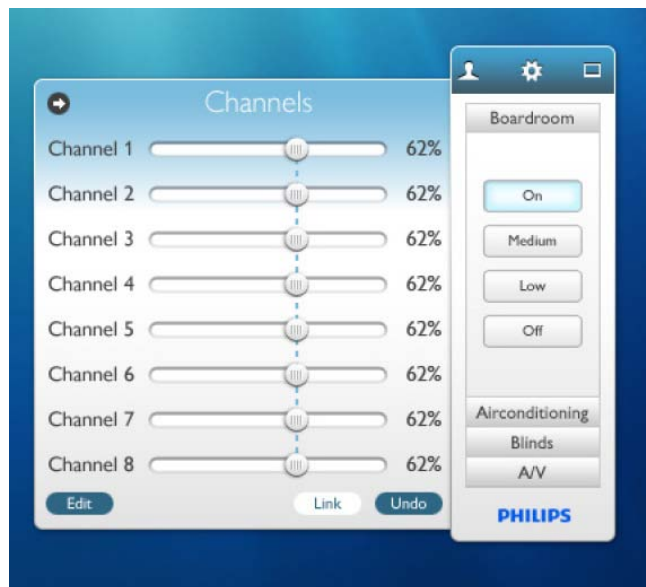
Channels

Channel 1 62%
Channel 2 62%
Channel 3 62%
Channel 4 62%
Channel 5 62%
Channel 6 62%
Channel 7 62%
Channel 8 62%

Edit
Link
Undo

Boardroom

On
Medium
Low
Off

Airconditioning
Blinds
A/V

PHILIPS